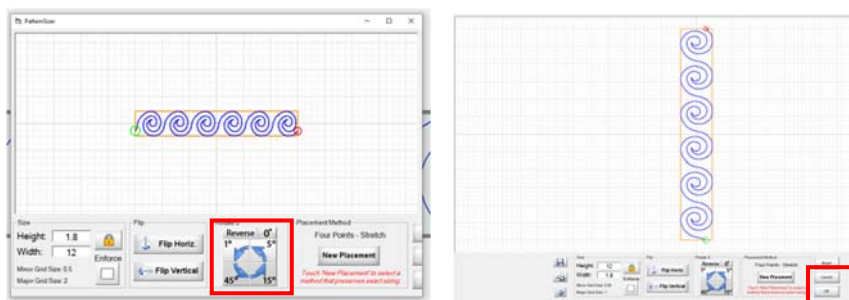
PatternSizer

Size
Height: 1.8
Width: 12
Enforce
Minor Grid Size: 0.5
Major Grid Size: 2

Flip
Flip Horiz.
Flip Vertical

Reverse 0°
1°
5°
45°
15°

Placement Method
Four Points - Stretch
New Placement
Touch 'New Placement' to select a method that preserves exact sizing

Size
Height: 12
Width: 1.8
Enforce
Minor Grid Size: 0.5
Major Grid Size: 2

Flip
Flip Horiz.
Flip Vertical

Reverse 0°

Placement Method
Four Points - Stretch
New Placement
Touch 'New Placement' to select a method that preserves exact sizing

Cancel
OK